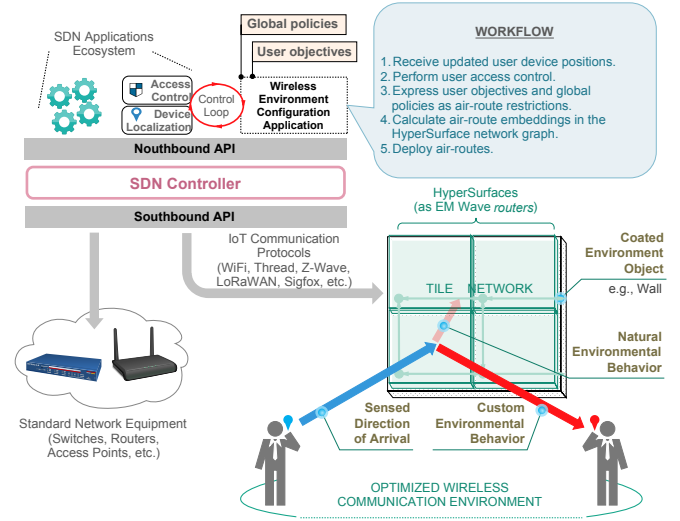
SDN Applications Ecosystem

Access Control

Device Localization

Control Loop

Global policies

User objectives

Wireless Environment Configuration Application

WORKFLOW

1. Receive updated user device positions.
2. Perform user access control.
3. Express user objectives and global policies as air-route restrictions.
4. Calculate air-route embeddings in the HyperSurface network graph.
5. Deploy air-routes.

Nouthbound API

SDN Controller

Southbound API

HyperSurfaces (as EM Wave *routers*)

IoT Communication Protocols (WiFi, Thread, Z-Wave, LoRaWAN, Sigfox, etc.)

TILE NETWORK

Coated Environment Object

e.g., Wall

Natural Environmental Behavior

Standard Network Equipment (Switches, Routers, Access Points, etc.)

Sensed Direction of Arrival

Custom Environmental Behavior

OPTIMIZED WIRELESS COMMUNICATION ENVIRONMENT